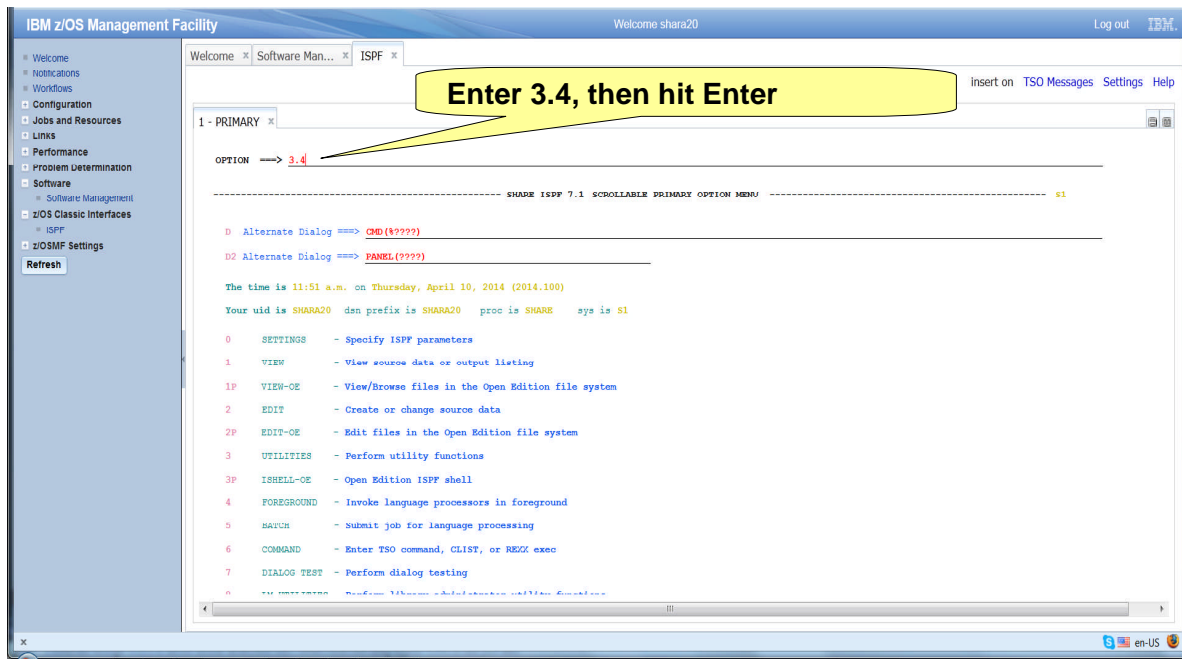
IBM z/OS Management Facility

Welcome shara20

Log out IBM.

Welcome
Notifications
Workflows
Configuration
Jobs and Resources
Links
Performance
Problem Determination
Software
Software Management
z/OS Classic Interfaces
ISPF
z/OSMF Settings
Refresh

Welcome × Software Man... × ISPF ×

Enter 3.4, then hit Enter

insert on TSO Messages Settings Help

1 - PRIMARY ×

OPTION ===> 3.4

---------------------------------------------------- SHARE ISPF 7.1 SCROLLABLE PRIMARY OPTION MENU ---------------------------------------------------- S1

D Alternate Dialog ===> CMD(%????)

D2 Alternate Dialog ===> PANEL(????)

The time is 11:51 a.m. on Thursday, April 10, 2014 (2014.100)

Your uid is SHARA20 dsn prefix is SHARA20 proc is SHARE sys is S1

0 SETTINGS - Specify ISPF parameters

1 VIEW - View source data or output listing

1P VIEW-OE - View/Browse files in the Open Edition file system

2 EDIT - Create or change source data

2P EDIT-OE - Edit files in the Open Edition file system

3 UTILITIES - Perform utility functions

3P ISHELL-OE - Open Edition ISPF shell

4 FOREGROUND - Invoke language processors in foreground

5 BATCH - Submit job for language processing

6 COMMAND - Enter TSO command, CLIST, or REXX exec

7 DIALOG TEST - Perform dialog testing

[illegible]

×

en-US